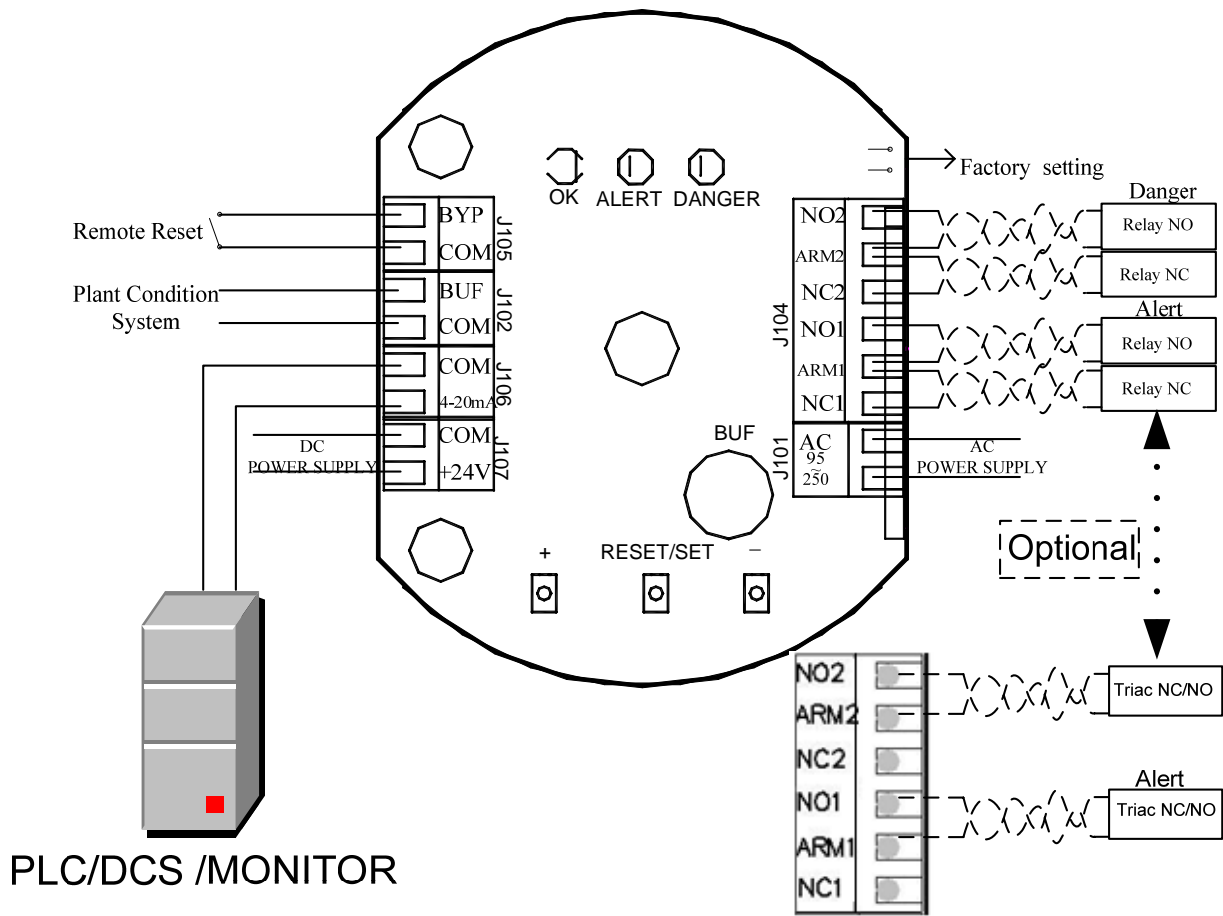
Factory setting

OK ALERT DANGER

Remote Reset

BYP
COM
J105

Plant Condition System

BUF
COM
J102

COM
4-20mA
J106

DC POWER SUPPLY

COM
+24V
J107

Danger
NO2
ARM2
NC2
NO1
ARM1
NC1
J104

Relay NO
Relay NC
Alert
Relay NO
Relay NC

BUF

AC
95
$\tilde{2}50$
J101

AC POWER SUPPLY

Optional

+ RESET/SET −

PLC/DCS /MONITOR

NO2
ARM2
NC2
NO1
ARM1
NC1

Triac NC/NO
Alert
Triac NC/NO